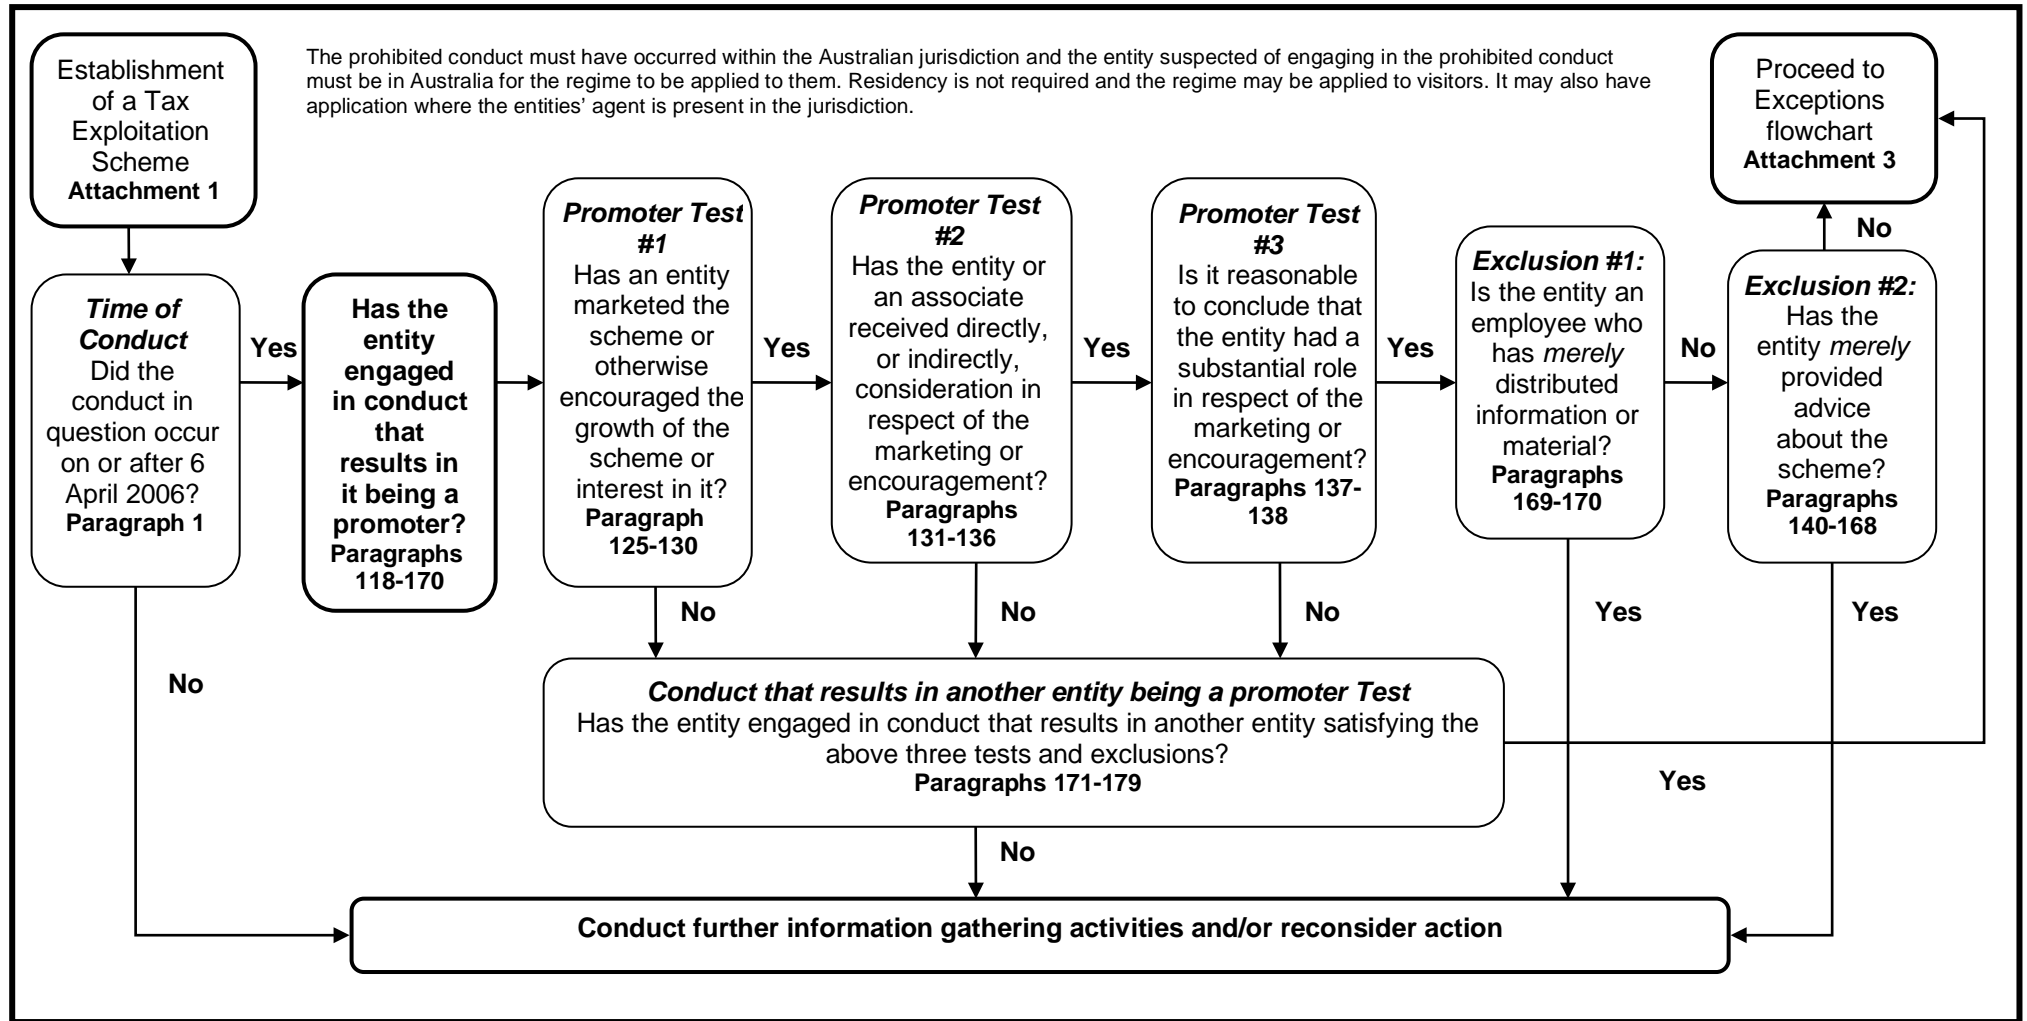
Establishment of a Tax Exploitation Scheme
**Attachment 1**

The prohibited conduct must have occurred within the Australian jurisdiction and the entity suspected of engaging in the prohibited conduct must be in Australia for the regime to be applied to them. Residency is not required and the regime may be applied to visitors. It may also have application where the entities' agent is present in the jurisdiction.

Proceed to Exceptions flowchart
**Attachment 3**

*Time of Conduct*
Did the conduct in question occur on or after 6 April 2006?
**Paragraph 1**

Yes

**Has the entity engaged in conduct that results in it being a promoter?**
**Paragraphs 118-170**

*Promoter Test #1*
Has an entity marketed the scheme or otherwise encouraged the growth of the scheme or interest in it?
**Paragraph 125-130**

Yes

*Promoter Test #2*
Has the entity or an associate received directly, or indirectly, consideration in respect of the marketing or encouragement?
**Paragraphs 131-136**

Yes

*Promoter Test #3*
Is it reasonable to conclude that the entity had a substantial role in respect of the marketing or encouragement?
**Paragraphs 137-138**

Yes

*Exclusion #1:*
Is the entity an employee who has *merely* distributed information or material?
**Paragraphs 169-170**

No

*Exclusion #2:*
Has the entity *merely* provided advice about the scheme?
**Paragraphs 140-168**

No

No

No

No

Yes

Yes

No

*Conduct that results in another entity being a promoter Test*
Has the entity engaged in conduct that results in another entity satisfying the above three tests and exclusions?
**Paragraphs 171-179**

Yes

No

**Conduct further information gathering activities and/or reconsider action**